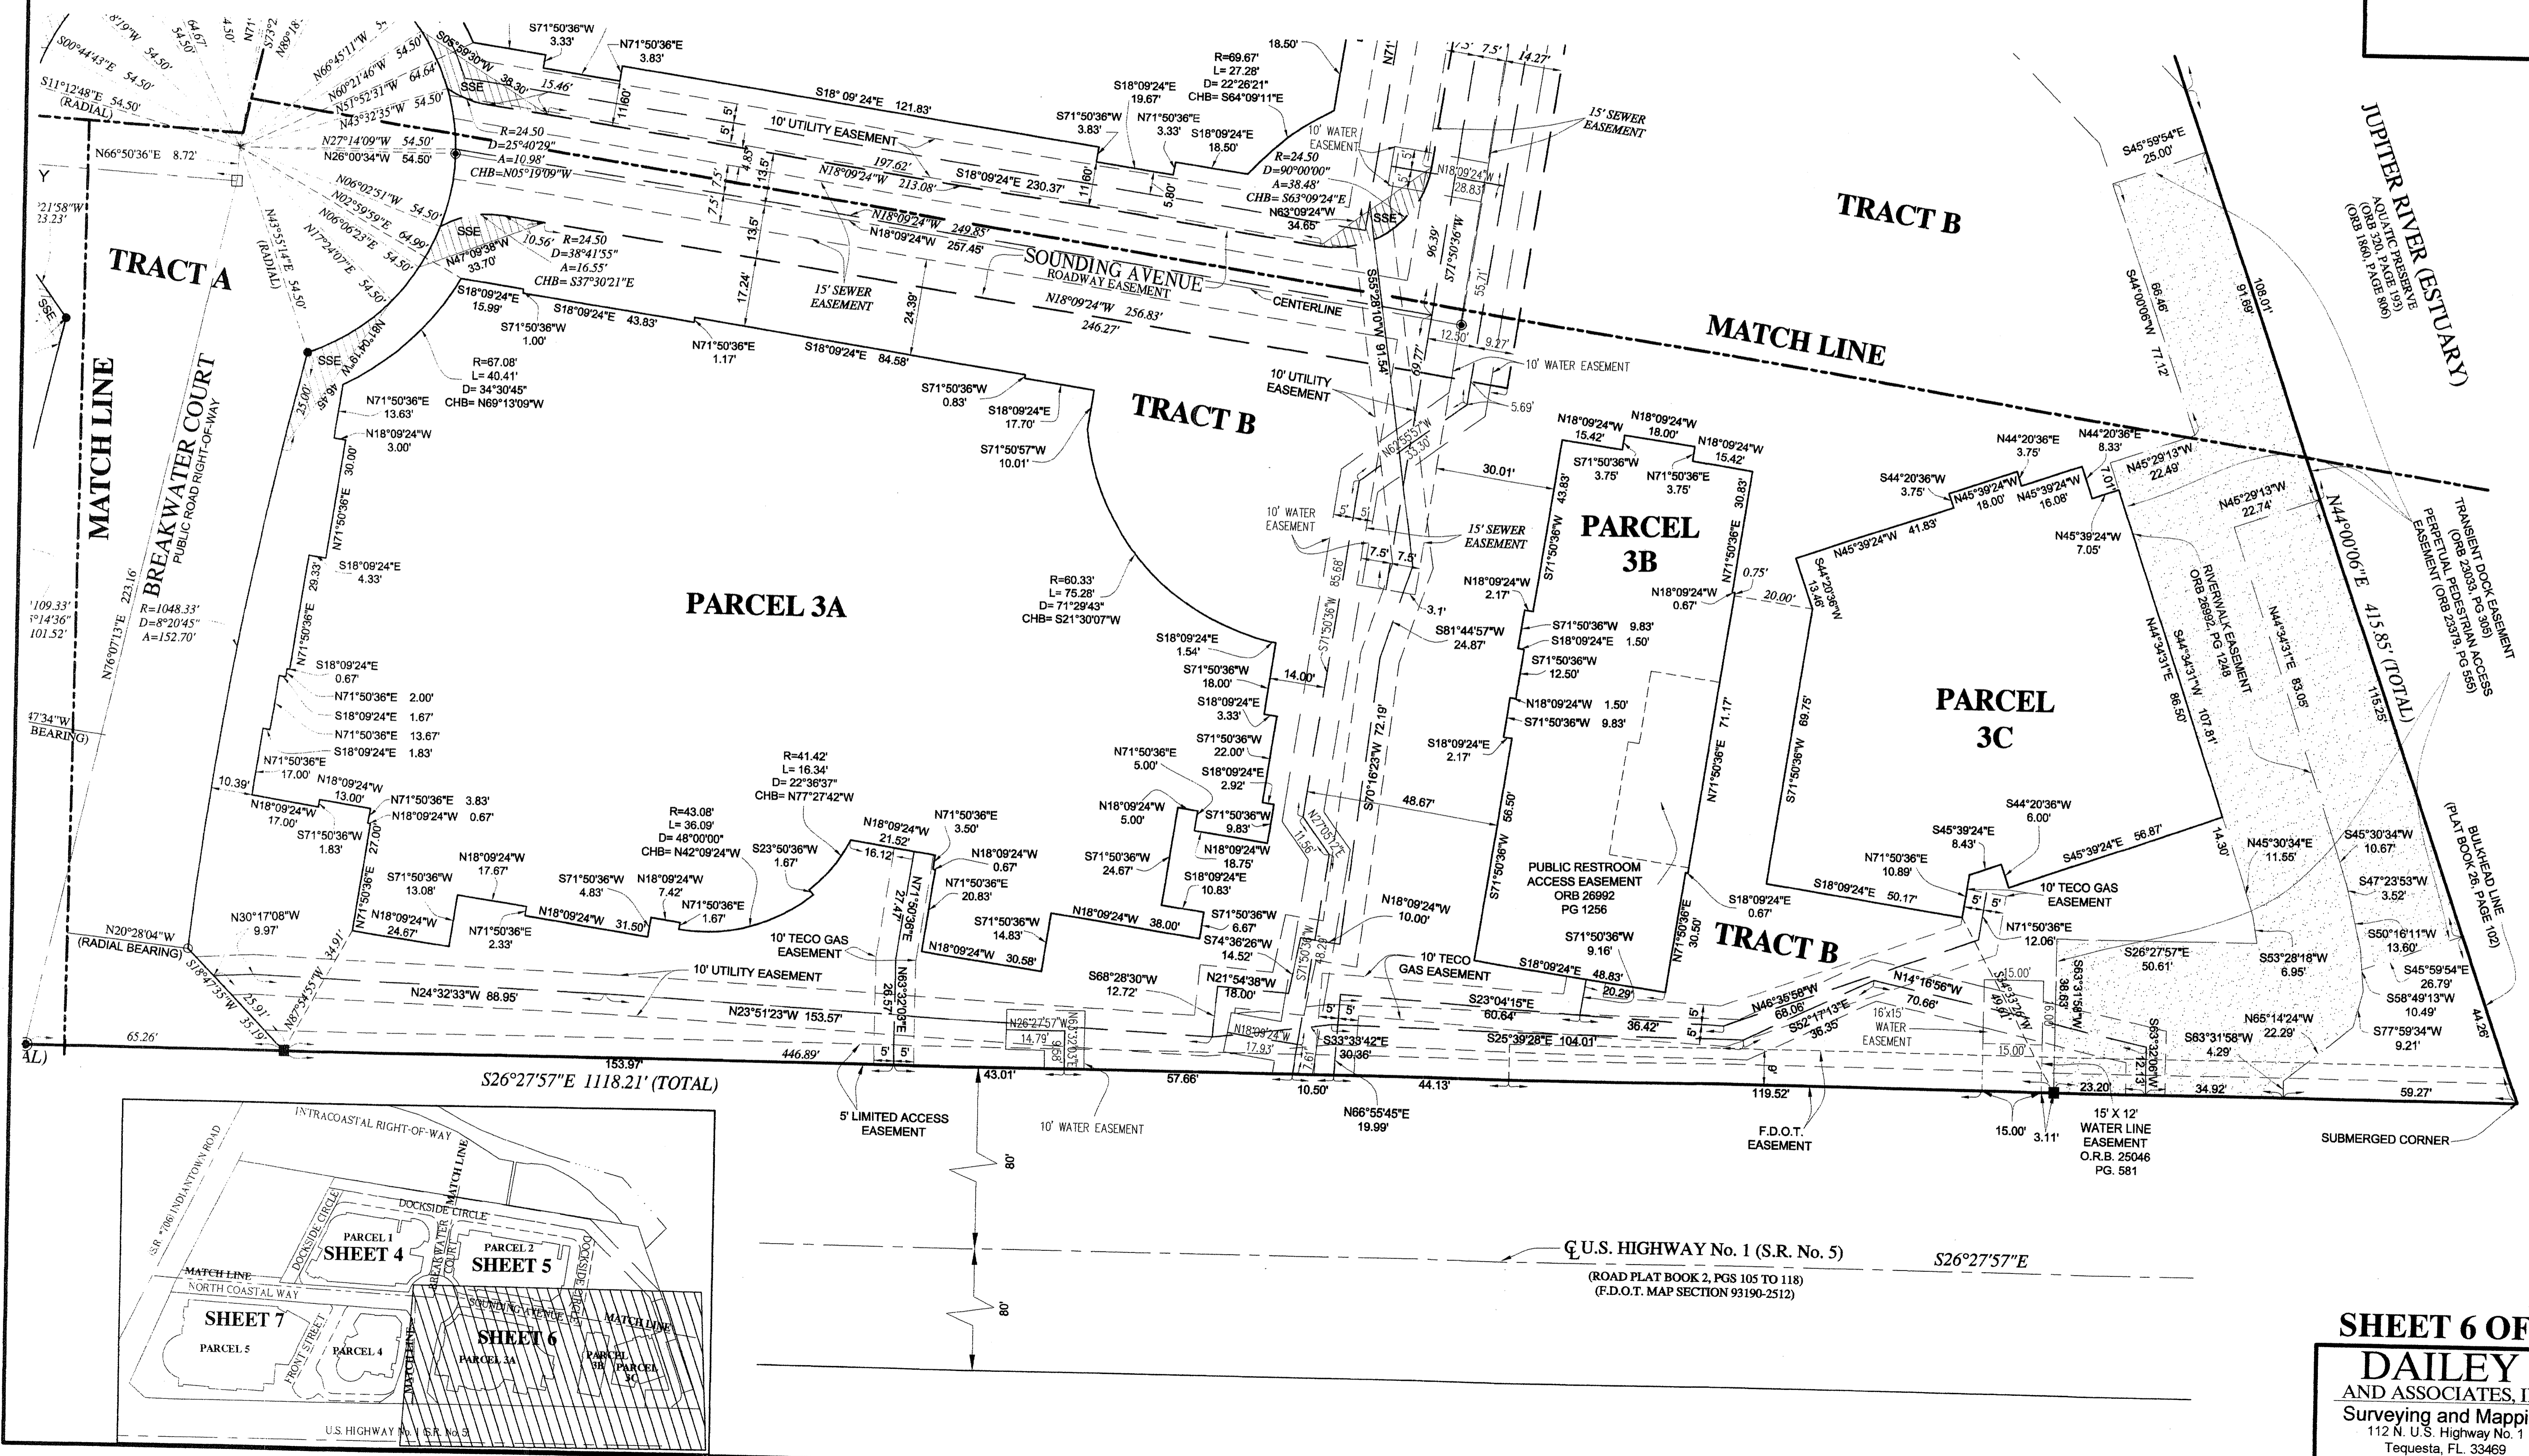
TRACT A

MATCH LINE

BREAKWATER COURT
PUBLIC ROAD RIGHT-OF-WAY

SOUNDING AVENUE
ROADWAY EASEMENT

TRACT B

MATCH LINE

JUPITER RIVER (ESTUARY)
AQUATIC PRESERVE
(ORB 220, PAGE 193)
(ORB 1800, PAGE 806)

TRACT B

PARCEL 3A

PARCEL 3B

PARCEL 3C

TRACT B

10' UTILITY EASEMENT
15' SEWER EASEMENT
10' WATER EASEMENT
15' SEWER EASEMENT
10' UTILITY EASEMENT
10' WATER EASEMENT
15' SEWER EASEMENT
CENTERLINE
10' TECO GAS EASEMENT
10' UTILITY EASEMENT
10' TECO GAS EASEMENT
PUBLIC RESTROOM ACCESS EASEMENT ORB 26992 PG 1256
10' TECO GAS EASEMENT
RIVERWALK EASEMENT ORB 26992, PG 1248
TRANSIENT DOCK EASEMENT (ORB 23033, PG 309)
PERPETUAL PEDESTRIAN ACCESS EASEMENT (ORB 23379, PG 555)
BULKHEAD LINE (PLAT BOOK 26, PAGE 102)
16'x15' WATER EASEMENT
SSE

R=24.50
D=25°40'29"
A=10.98'
CHB=N05°19'09"W

R=24.50
D=38°41'55"
A=16.55'
CHB=S37°30'21"E

R=67.08'
L= 40.41'
D= 34°30'45"
CHB= N69°13'09"W

R=69.67'
L= 27.28'
D= 22°26'21"
CHB= S64°09'11"E

R=24.50
D=90°00'00"
A=38.48'
CHB= S63°09'24"E

R=60.33'
L= 75.28'
D= 71°29'43"
CHB= S21°30'07"W

R=41.42'
L= 16.34'
D= 22°36'37"
CHB= N77°27'42"W

R=43.08'
L= 36.09'
D= 48°00'00"
CHB= N42°09'24"W

R=1048.33'
D=8°20'45"
A=152.70'

S71°50'36"W 3.33'
N71°50'36"E 3.83'
S18° 09' 24"E 121.83'
S18°09'24"E 19.67'
S71°50'36"W 3.83'
N71°50'36"E 3.33'
S18°09'24"E 18.50'
18.50'
N18°09'24"W 197.62'
N18°09'24"W 213.08'
S18°09'24"E 230.37'
N18°09'24"W 249.85'
N18°09'24"W 257.45'
N18°09'24"W 256.83'
246.27'
N63°09'24"W 34.65'
N18°09'24"W 28.83'
S55°28'10"W 91.54'
S71°50'36"W 55.71'
96.39'
69.77'
12.50'
9.27'
5.69'
N62°55'57"W 33.30'
S71°50'36"W 85.68'
S70°16'23"W 72.19'
N77°05'12"E 11.56'
S71°50'36"W 18.26'
S00°44'43"E 54.50'
S11°12'48"E 54.50' (RADIAL)
N66°45'11"W 54.50'
N60°21'46"W 64.64'
N51°52'31"W 54.50'
N43°32'35"W 54.50'
N27°14'09"W 54.50'
N26°00'34"W 54.50'
N06°02'51"W 54.50'
N02°59'59"E 64.99'
N06°06'23"E 54.50'
N17°24'07"E 54.50'
N43°55'14"E 54.50' (RADIAL)
N66°50'36"E 8.72'
S05°59'30"W 38.30'
15.46'
11.60'
5'
4.85'
7.5'
7.5'
13.5'
13.5'
17.24'
24.39'
11.60'
5.80'
N47°09'38"W 33.70'
10.56'
N18°49'61"W 46.45'
25.00'
S18°09'24"E 15.99'
S71°50'36"W 1.00'
S18°09'24"E 43.83'
N71°50'36"E 1.17'
S18°09'24"E 84.58'
S71°50'36"W 0.83'
S18°09'24"E 17.70'
S71°50'57"W 10.01'
N71°50'36"E 13.63'
N18°09'24"W 3.00'
30.00'
N71°50'36"E 29.33'
S18°09'24"E 4.33'
N71°50'36"E
S18°09'24"E 0.67'
N71°50'36"E 2.00'
S18°09'24"E 1.67'
N71°50'36"E 13.67'
S18°09'24"E 1.83'
N71°50'36"E 17.00'
N18°09'24"W 13.00'
10.39'
N18°09'24"W 17.00'
N71°50'36"E 3.83'
N18°09'24"W 0.67'
S71°50'36"W 1.83'
27.00'
N71°50'36"E
S71°50'36"W 13.08'
N18°09'24"W 17.67'
S71°50'36"W 4.83'
N18°09'24"W 7.42'
N71°50'36"E 1.67'
N18°09'24"W 24.67'
N71°50'36"E 2.33'
N18°09'24"W 31.50'
S23°50'36"W 1.67'
N18°09'24"W 21.52'
16.12'
N71°50'36"E 3.50'
N18°09'24"W 0.67'
N71°50'36"E 20.83'
N71°50'36"E 27.47'
S71°50'36"W 14.83'
N18°09'24"W 30.58'
N18°09'24"W 38.00'
S18°09'24"E 1.54'
S71°50'36"W 18.00'
14.00'
S18°09'24"E 3.33'
S71°50'36"W 22.00'
S18°09'24"E 2.92'
N71°50'36"E 5.00'
N18°09'24"W 5.00'
S71°50'36"W 9.83'
N18°09'24"W 18.75'
S71°50'36"W 24.67'
S18°09'24"E 10.83'
S71°50'36"W 6.67'
S74°36'26"W 14.52'
N21°54'38"W 18.00'
S68°28'30"W 12.72'
N18°09'24"W 10.00'
30.01'
N18°09'24"W 15.42'
N18°09'24"W 18.00'
N18°09'24"W 15.42'
S71°50'36"W 3.75'
N71°50'36"E 3.75'
43.83'
S71°50'36"W
30.83'
N71°50'36"E
N18°09'24"W 2.17'
N18°09'24"W 0.67'
0.75'
20.00'
3.1'
S81°44'57"W 24.87'
S71°50'36"W 9.83'
S18°09'24"E 1.50'
S71°50'36"W 12.50'
N18°09'24"W 1.50'
S71°50'36"W 9.83'
S18°09'24"E 2.17'
71.17'
N71°50'36"E
48.67'
56.50'
S71°50'36"W
S71°50'36"W 9.16'
S18°09'24"E 48.83'
20.29'
30.50'
N71°50'36"E
S18°09'24"E 0.67'
N44°20'36"E 3.75'
N44°20'36"E 8.33'
S44°20'36"W 3.75'
N45°39'24"W 18.00'
N45°39'24"W 16.08'
7.01'
N45°29'13"W 22.49'
N45°39'24"W 41.83'
N45°39'24"W 7.05'
N45°29'13"W 22.74'
S44°20'36"W 13.46'
S71°50'36"W 69.75'
S44°34'31"W 107.81'
N44°34'31"E 86.50'
N44°34'31"E 83.05'
S44°20'36"W 6.00'
S45°39'24"E 8.43'
S45°39'24"E 56.87'
14.30'
N71°50'36"E 10.89'
S18°09'24"E 50.17'
5'
5'
N71°50'36"E 12.06'
S45°59'54"E 25.00'
S44°00'06"W 66.46'
77.12'
91.69'
108.01'
N44°00'06"E 415.85' (TOTAL)
115.25'
N45°30'34"E 11.55'
S45°30'34"W 10.67'
S47°23'53"W 3.52'
S50°16'11"W 13.60'
S45°59'54"E 26.79'
S58°49'13"W 10.49'
S77°59'34"W 9.21'
S53°28'18"W 6.95'
N65°14'24"W 22.29'
S63°31'58"W 4.29'
S26°27'57"E 50.61'
S63°31'58"W 36.63'
S63°32'06"W 12.13'
15.00'
15.00'
S44°33'24"W 49.91'
6.00'
N14°16'56"W 70.66'
N46°36'58"W 68.06'
S52°17'13"E 36.35'
5'
5'
36.42'
S23°04'15"E 60.64'
S25°39'28"E 104.01'
S33°33'42"E 30.36'
N18°09'24"W 17.93'
7.61'
5'
5'
N26°27'57"W 14.79'
N63°32'03"E 9.68'
N63°32'03"E 26.57'
N23°51'23"W 153.57'
N24°32'33"W 88.95'
N20°28'04"W (RADIAL BEARING)
S78°47'35"W 25.91'
35.19'
N87°54'55"W 34.91'
N30°17'08"W 9.97'
N76°07'13"E 223.16'
65.26'
153.97'
446.89'
5'
5'
43.01'
57.66'
10.50'
44.13'
119.52'
8'
23.20'
34.92'
59.27'
44.26'
15.00'
3.11'
S26°27'57"E 1118.21' (TOTAL)
N66°55'45"E 19.99'
21'58"W 23.23'
109.33'
14'36"
101.52'
47'34"W BEARING)
AL)
Y

5' LIMITED ACCESS EASEMENT
10' WATER EASEMENT
F.D.O.T. EASEMENT
15' X 12' WATER LINE EASEMENT O.R.B. 25046 PG. 581
SUBMERGED CORNER

80'
80'
℄ U.S. HIGHWAY No. 1 (S.R. No. 5)
S26°27'57"E
(ROAD PLAT BOOK 2, PGS 105 TO 118)
(F.D.O.T. MAP SECTION 93190-2512)

INTRACOASTAL RIGHT-OF-WAY
S.R. 706 INDIANTOWN ROAD
DOCKSIDE CIRCLE
DOCKSIDE CIRCLE
DOCKSIDE CIRCLE
MATCH LINE
PARCEL 1
SHEET 4
BREAKWATER COURT
PARCEL 2
SHEET 5
MATCH LINE
NORTH COASTAL WAY
SOUNDING AVENUE
MATCH LINE
SHEET 7
PARCEL 5
FRONT STREET
PARCEL 4
MATCH LINE
SHEET 6
PARCEL 3A
PARCEL 3B
PARCEL 3C
U.S. HIGHWAY No. 1 (S.R. No. 5)

SHEET 6 OF
DAILEY
AND ASSOCIATES, I
Surveying and Mappi
112 N. U.S. Highway No. 1
Tequesta, FL. 33469